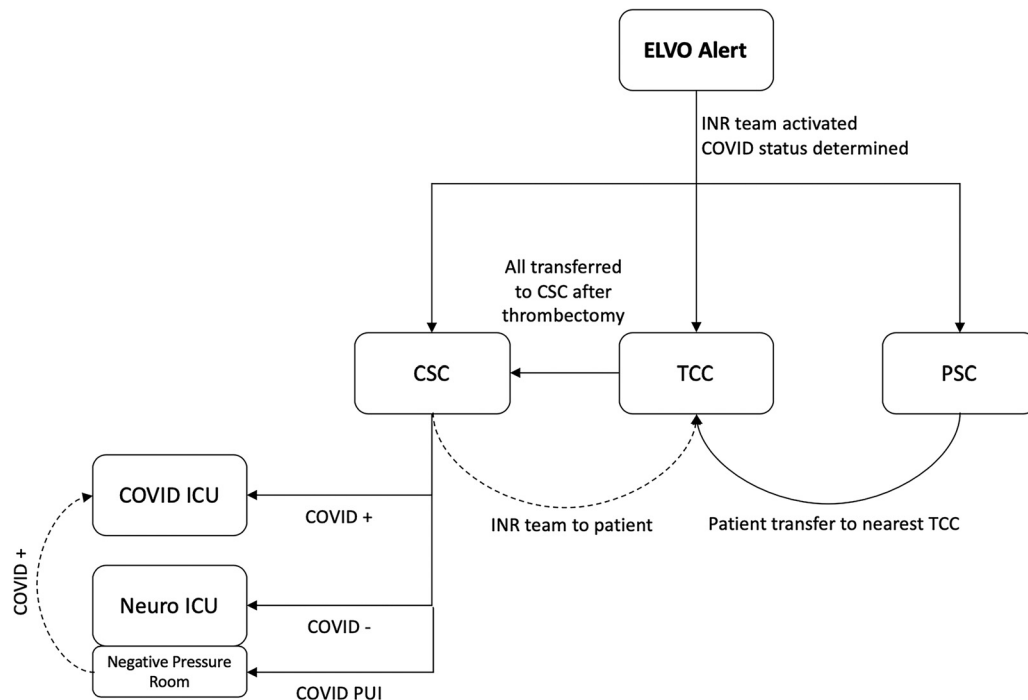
ELVO Alert

INR team activated
COVID status determined

All transferred to CSC after thrombectomy

CSC

TCC

PSC

COVID ICU

COVID +

INR team to patient

Patient transfer to nearest TCC

COVID +

Neuro ICU

COVID -

Negative Pressure Room

COVID PUI